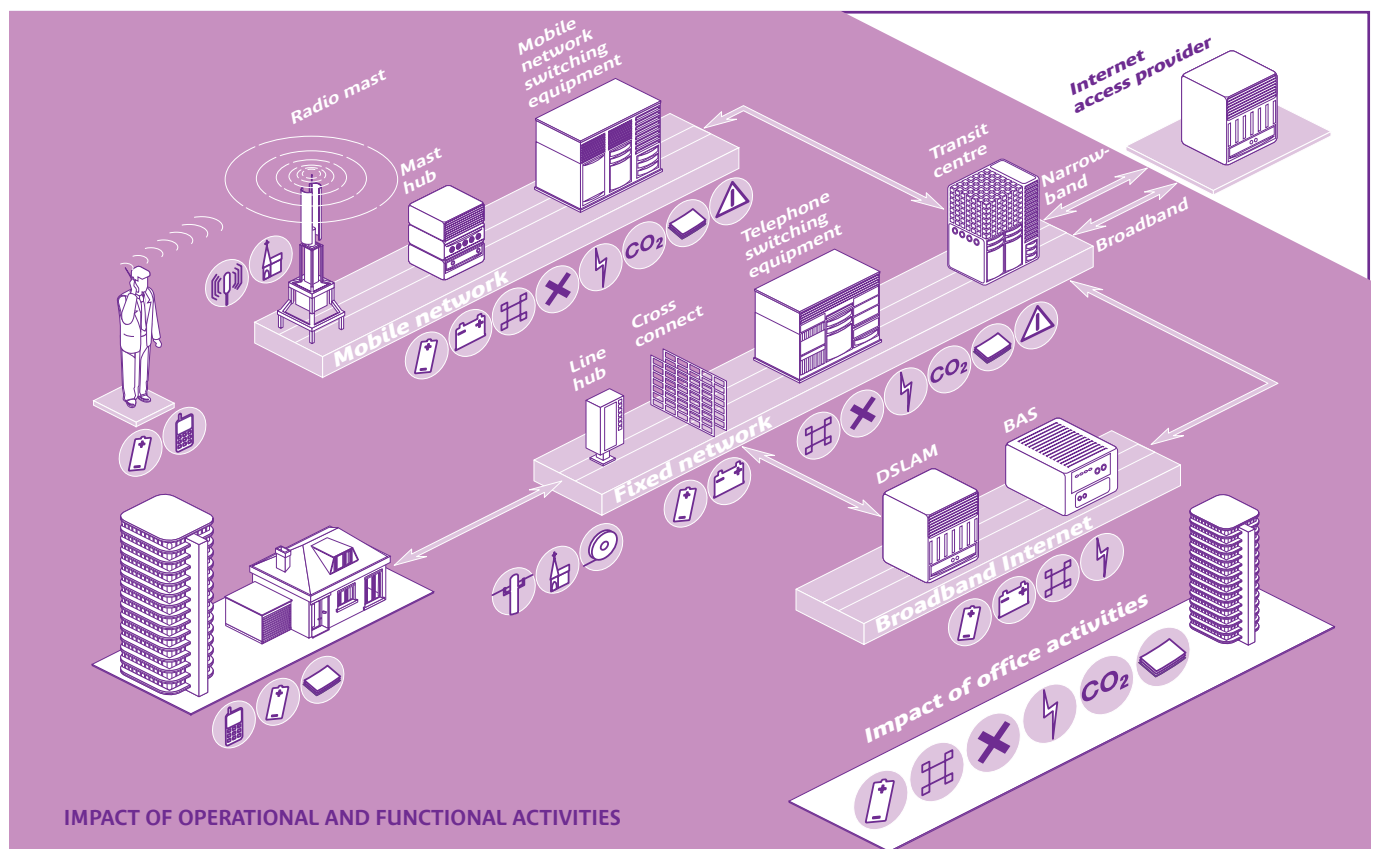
Radio mast

Mobile network switching equipment

Mast hub

Internet access provider

Transit centre

Narrowband

Broadband

$CO_2$

Mobile network

Telephone switching equipment

Cross connect

Line hub

$CO_2$

Fixed network

BAS

DSLAM

Broadband Internet

Impact of office activities

$CO_2$

IMPACT OF OPERATIONAL AND FUNCTIONAL ACTIVITIES